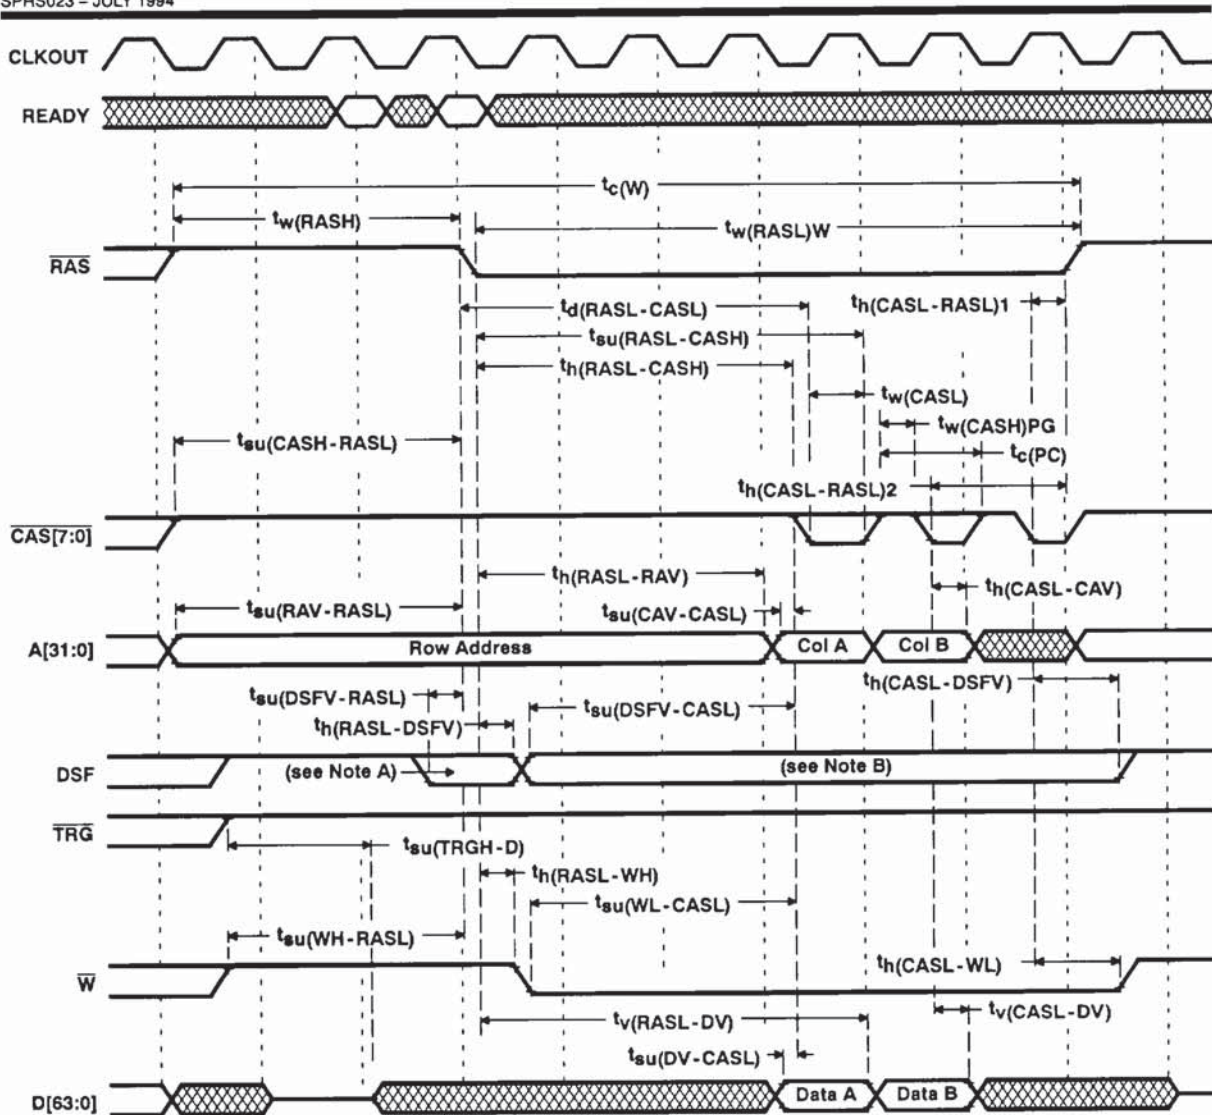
SPRS023 – JULY 1994

CLKOUT

READY

$t_{c(W)}$

$t_{w(RASH)}$

$t_{w(RASL)W}$

$\overline{RAS}$

$t_{d(RASL-CASL)}$

$t_{h(CASL-RASL)1}$

$t_{su(RASL-CASH)}$

$t_{h(RASL-CASH)}$

$t_{w(CASL)}$

$t_{su(CASH-RASL)}$

$t_{w(CASH)PG}$

$t_{c(PC)}$

$t_{h(CASL-RASL)2}$

$\overline{CAS[7:0]}$

$t_{h(RASL-RAV)}$

$t_{h(CASL-CAV)}$

$t_{su(RAV-RASL)}$

$t_{su(CAV-CASL)}$

A[31:0]

Row Address

Col A

Col B

$t_{h(CASL-DSFV)}$

$t_{su(DSFV-RASL)}$

$t_{su(DSFV-CASL)}$

$t_{h(RASL-DSFV)}$

DSF

(see Note A)

(see Note B)

$\overline{TRG}$

$t_{su(TRGH-D)}$

$t_{h(RASL-WH)}$

$t_{su(WL-CASL)}$

$t_{su(WH-RASL)}$

$\overline{W}$

$t_{h(CASL-WL)}$

$t_{v(CASL-DV)}$

$t_{v(RASL-DV)}$

$t_{su(DV-CASL)}$

D[63:0]

Data A

Data B